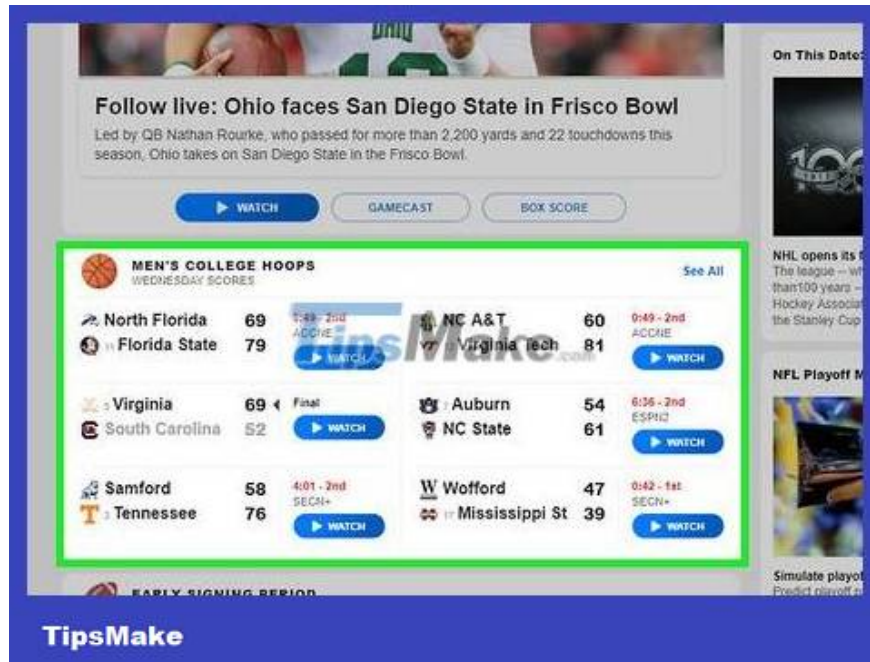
Follow live: Ohio faces San Diego State in Frisco Bowl

Led by QB Nathan Rourke, who passed for more than 2,200 yards and 22 touchdowns this season, Ohio takes on San Diego State in the Frisco Bowl.

WATCH GAMECAST BOX SCORE

MEN'S COLLEGE HOOPS
WEDNESDAY SCORES
See All

North Florida 69
Florida State 79
0:49 - 2nd
ACCNE
WATCH

NC A&T 60
Virginia Tech 81
0:49 - 2nd
ACCNE
WATCH

Virginia 69
South Carolina 52
Final
WATCH

Auburn 54
NC State 61
6:36 - 2nd
ESPN2
WATCH

Samford 58
Tennessee 76
4:01 - 2nd
SECN+
WATCH

Wofford 47
Mississippi St 39
0:42 - 1st
SECN+
WATCH

EARLY SIGNING PERIOD

On This Date:

NHL opens its
The league --
than100 years --
Hockey Associat
the Stanley Cup

NFL Playoff M

Simulate playof
Predict playoff

TipsMake